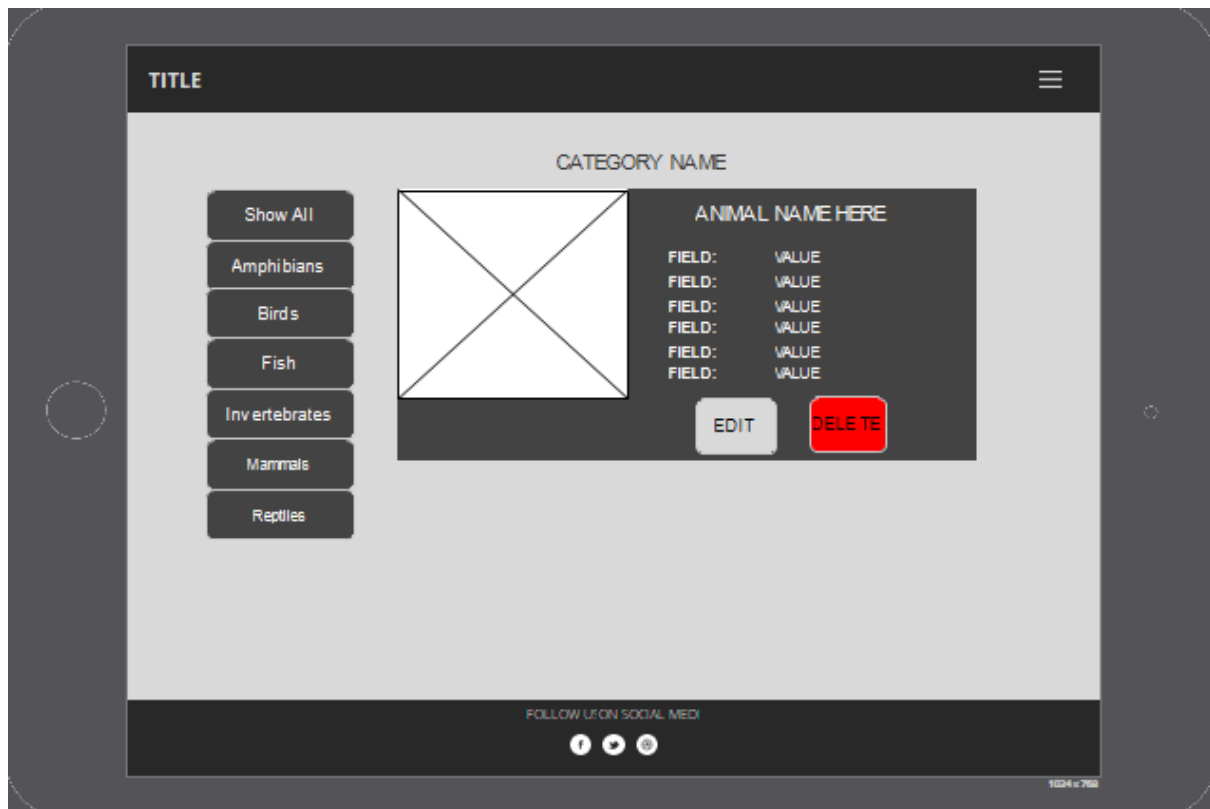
TITLE

CATEGORY NAME

Show All
Amphibians
Birds
Fish
Invertebrates
Mammals
Reptiles

ANIMAL NAME HERE

FIELD: VALUE
FIELD: VALUE
FIELD: VALUE
FIELD: VALUE
FIELD: VALUE
FIELD: VALUE

EDIT
DELETE

FOLLOW US ON SOCIAL MEDI

1024 x 768